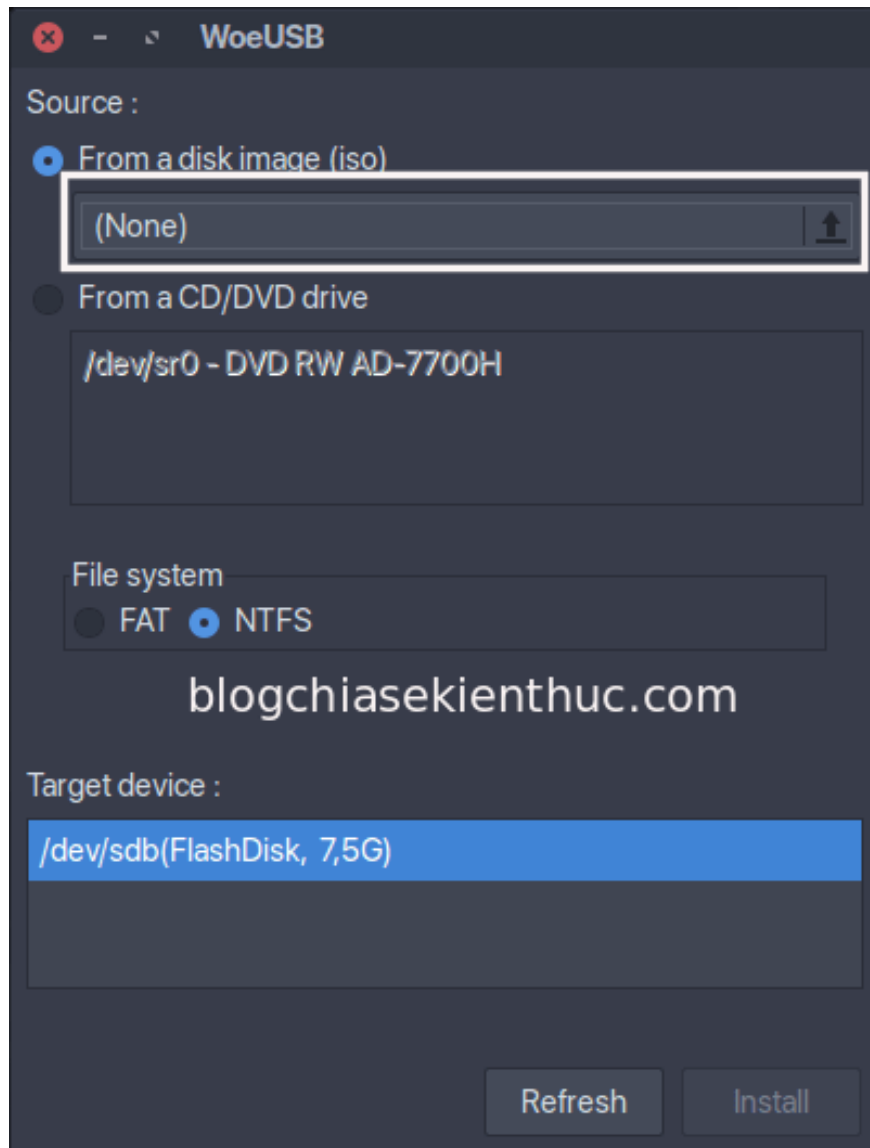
WoeUSB

Source :

From a disk image (iso)

(None)

From a CD/DVD drive

/dev/sr0 - DVD RW AD-7700H

File system

FAT NTFS

blogchiasekienthuc.com

Target device :

/dev/sdb(FlashDisk, 7,5G)

Refresh

Install